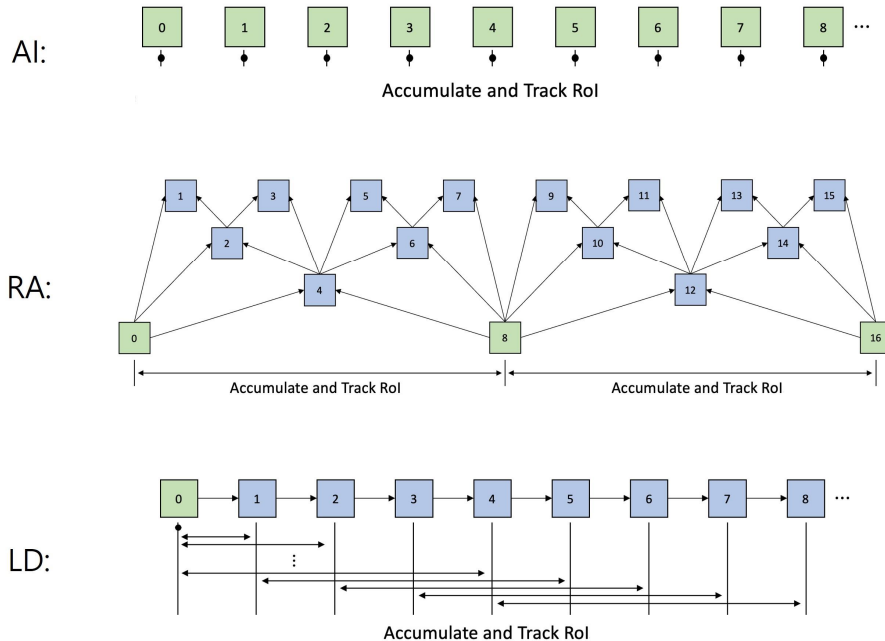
AI:

0 1 2 3 4 5 6 7 8 ...

Accumulate and Track RoI

RA:

1 3 5 7 9 11 13 15

2 6 10 14

4 12

0 8 16

Accumulate and Track RoI

Accumulate and Track RoI

LD:

0 1 2 3 4 5 6 7 8 ...

⋮

Accumulate and Track RoI